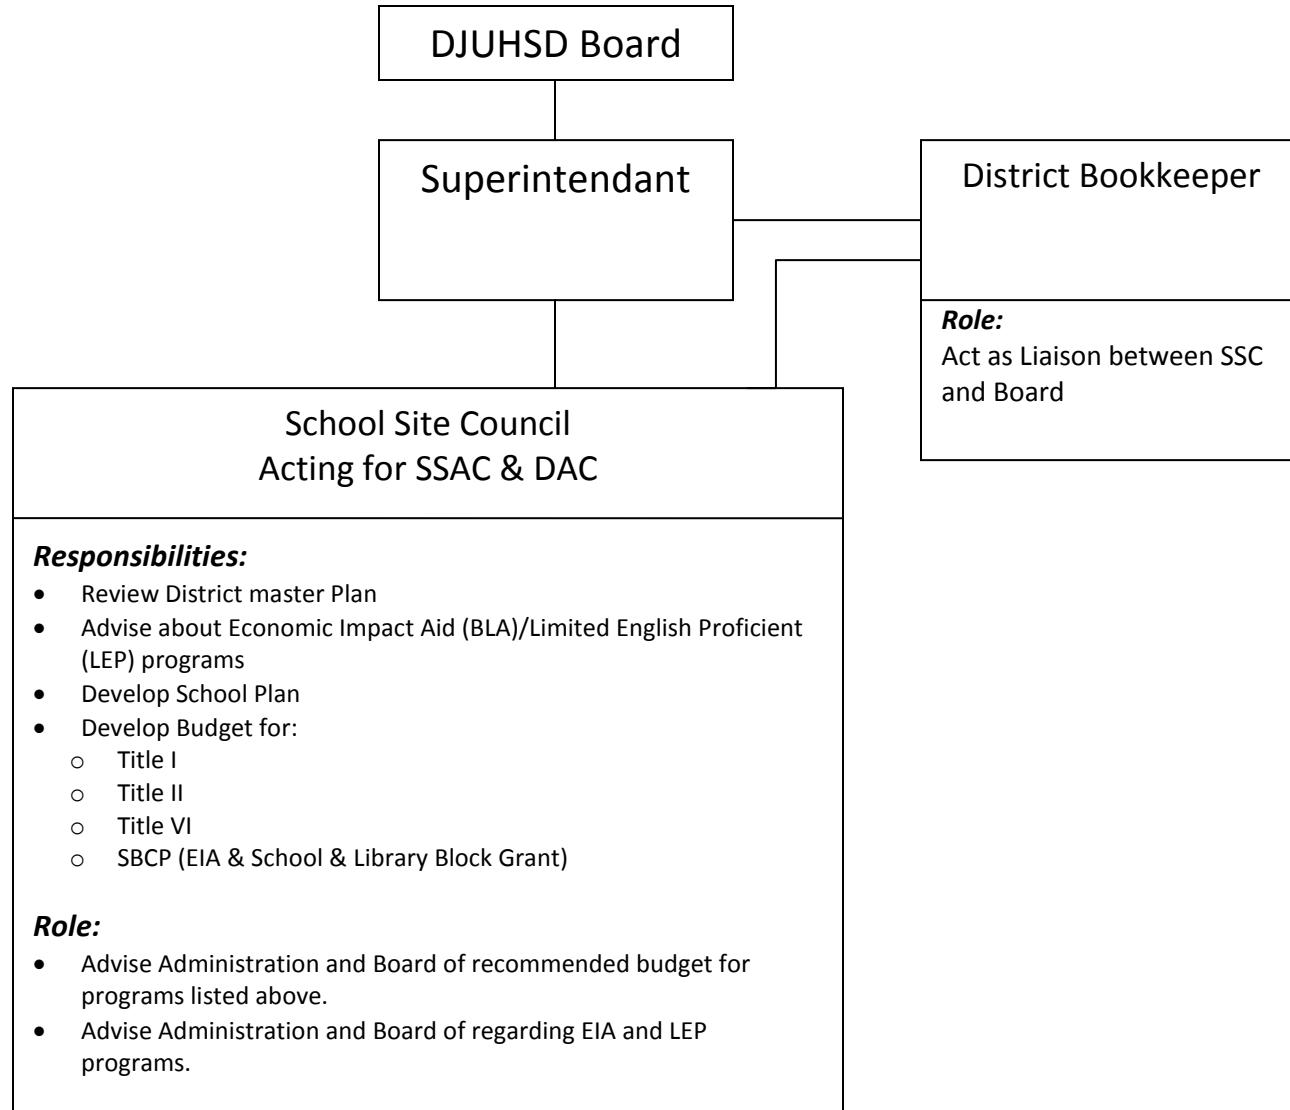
DJUHSD Board

Superintendant

District Bookkeeper

*Role:*
Act as Liaison between SSC and Board

School Site Council
Acting for SSAC & DAC

*Responsibilities:*
- Review District master Plan
- Advise about Economic Impact Aid (BLA)/Limited English Proficient (LEP) programs
- Develop School Plan
- Develop Budget for:
  - Title I
  - Title II
  - Title VI
  - SBCP (EIA & School & Library Block Grant)

*Role:*
- Advise Administration and Board of recommended budget for programs listed above.
- Advise Administration and Board of regarding EIA and LEP programs.